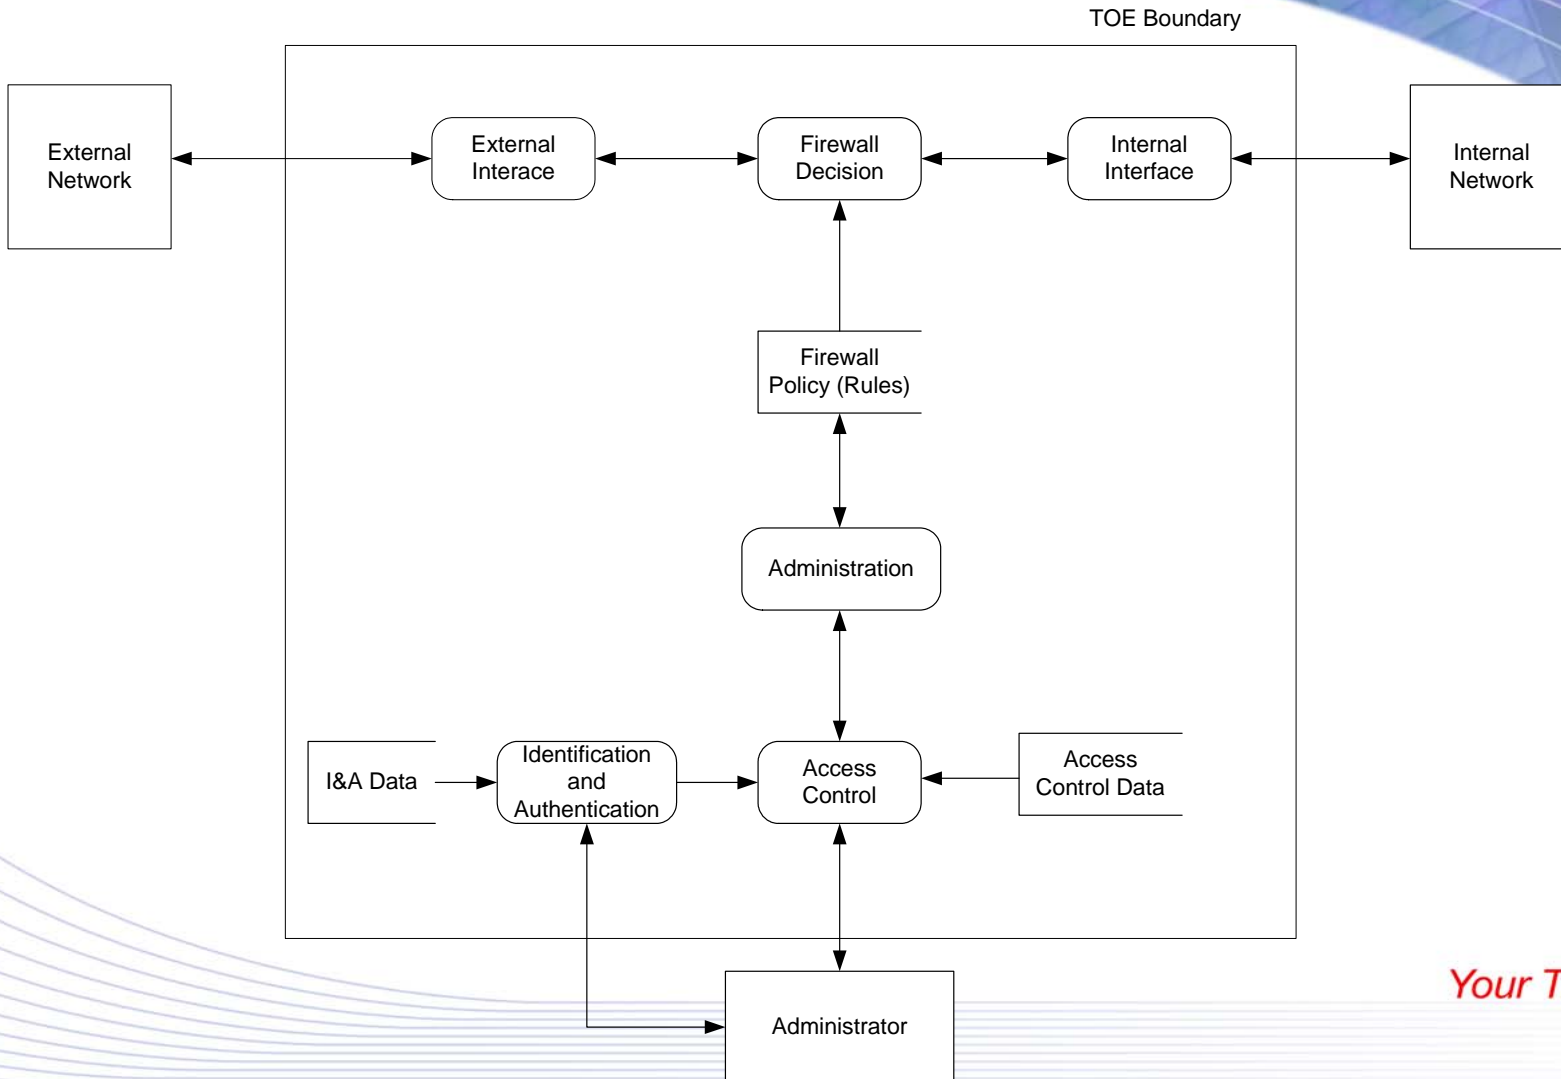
TOE Boundary

External Network

External Interace

Firewall Decision

Internal Interface

Internal Network

Firewall Policy (Rules)

Administration

I&A Data

Identification and Authentication

Access Control

Access Control Data

Administrator

Your T